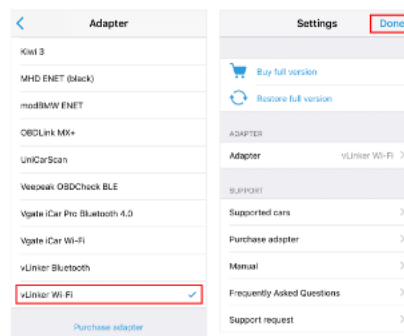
Adapter

Kiwi 3

MHD ENET (black)

modBMW ENET

OBDLink MX+

UniCarScan

Veepeak OBDCheck BLE

Vgate iCar Pro Bluetooth 4.0

Vgate iCar Wi-Fi

vLinker Bluetooth

vLinker Wi-Fi

Purchase adapter

Settings

Done

Buy full version

Restore full version

ADAPTER

Adapter

vLinker Wi-Fi

SUPPORT

Supported cars

Purchase adapter

Manual

Frequently Asked Questions

Support request